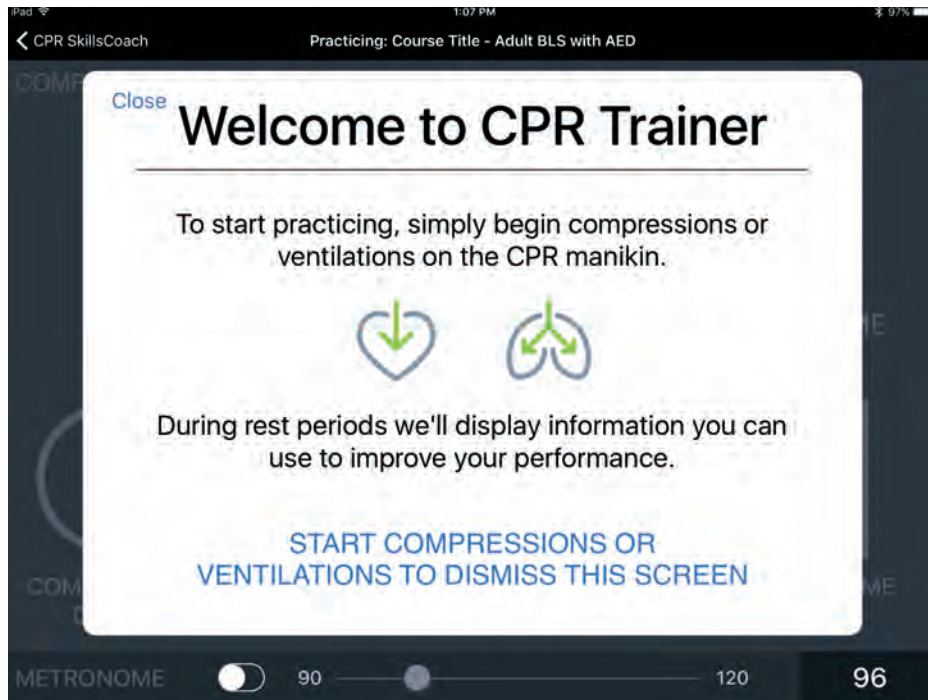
iPad
1:07 PM
97%

< CPR SkillsCoach
Practicing: Course Title - Adult BLS with AED

COMP

Close

Welcome to CPR Trainer

To start practicing, simply begin compressions or ventilations on the CPR manikin.

During rest periods we'll display information you can use to improve your performance.

START COMPRESSIONS OR VENTILATIONS TO DISMISS THIS SCREEN

ME

COM

D

ME

METRONOME
90
120
96